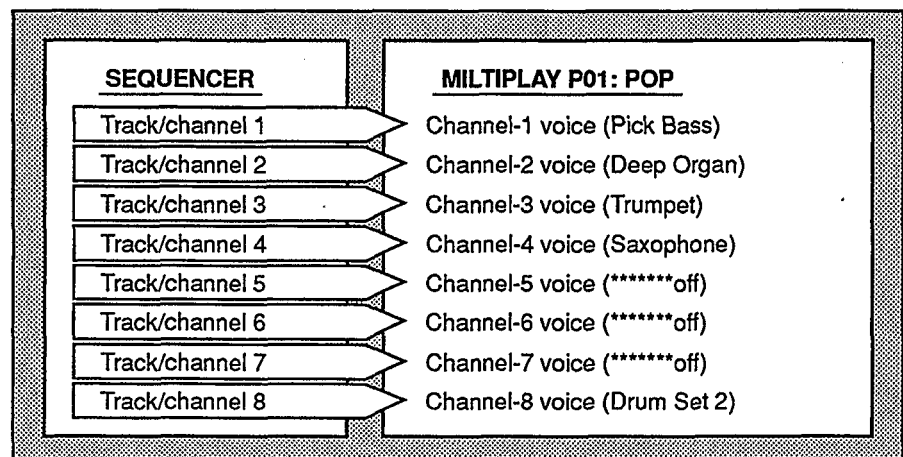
SEQUENCER

Track/channel 1
Track/channel 2
Track/channel 3
Track/channel 4
Track/channel 5
Track/channel 6
Track/channel 7
Track/channel 8

MILTIPLAY P01: POP

Channel-1 voice (Pick Bass)
Channel-2 voice (Deep Organ)
Channel-3 voice (Trumpet)
Channel-4 voice (Saxophone)
Channel-5 voice (*******off)
Channel-6 voice (*******off)
Channel-7 voice (*******off)
Channel-8 voice (Drum Set 2)